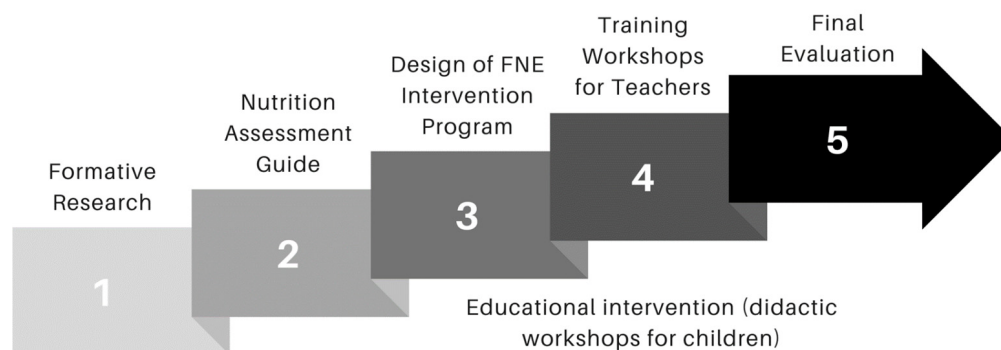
Formative Research

1

Nutrition Assessment Guide

2

Design of FNE Intervention Program

3

Training Workshops for Teachers

4

Final Evaluation

5

Educational intervention (didactic workshops for children)